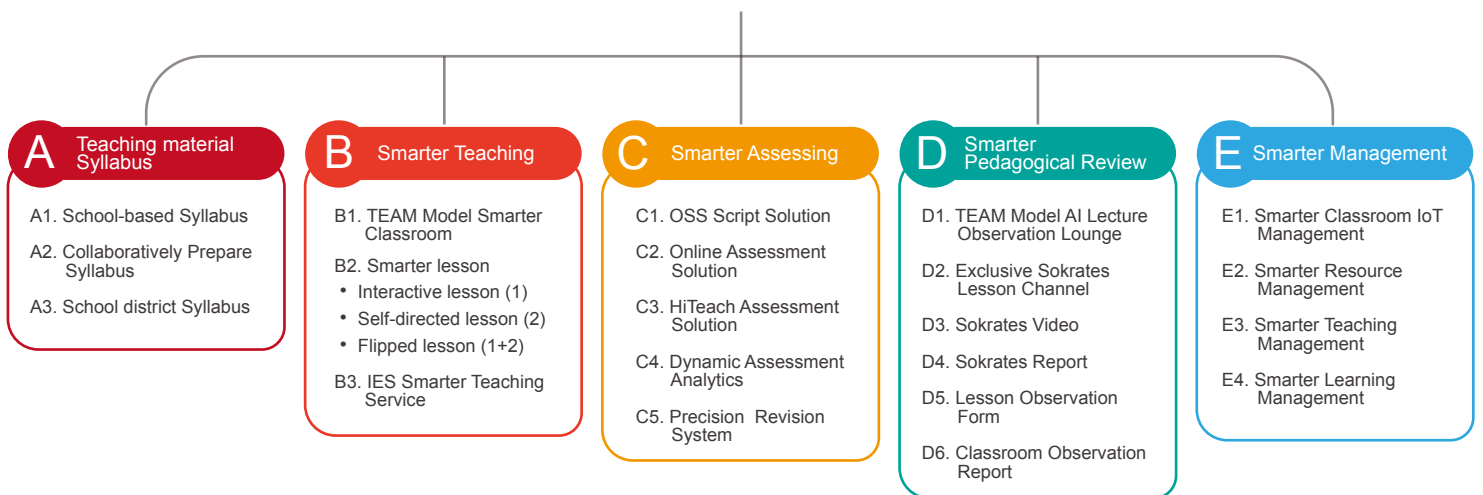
A Teaching material Syllabus

A1. School-based Syllabus

A2. Collaboratively Prepare Syllabus

A3. School district Syllabus

B Smarter Teaching

B1. TEAM Model Smarter Classroom

B2. Smarter lesson
• Interactive lesson (1)
• Self-directed lesson (2)
• Flipped lesson (1+2)

B3. IES Smarter Teaching Service

C Smarter Assessing

C1. OSS Script Solution

C2. Online Assessment Solution

C3. HiTeach Assessment Solution

C4. Dynamic Assessment Analytics

C5. Precision Revision System

D Smarter Pedagogical Review

D1. TEAM Model AI Lecture Observation Lounge

D2. Exclusive Sokrates Lesson Channel

D3. Sokrates Video

D4. Sokrates Report

D5. Lesson Observation Form

D6. Classroom Observation Report

E Smarter Management

E1. Smarter Classroom IoT Management

E2. Smarter Resource Management

E3. Smarter Teaching Management

E4. Smarter Learning Management